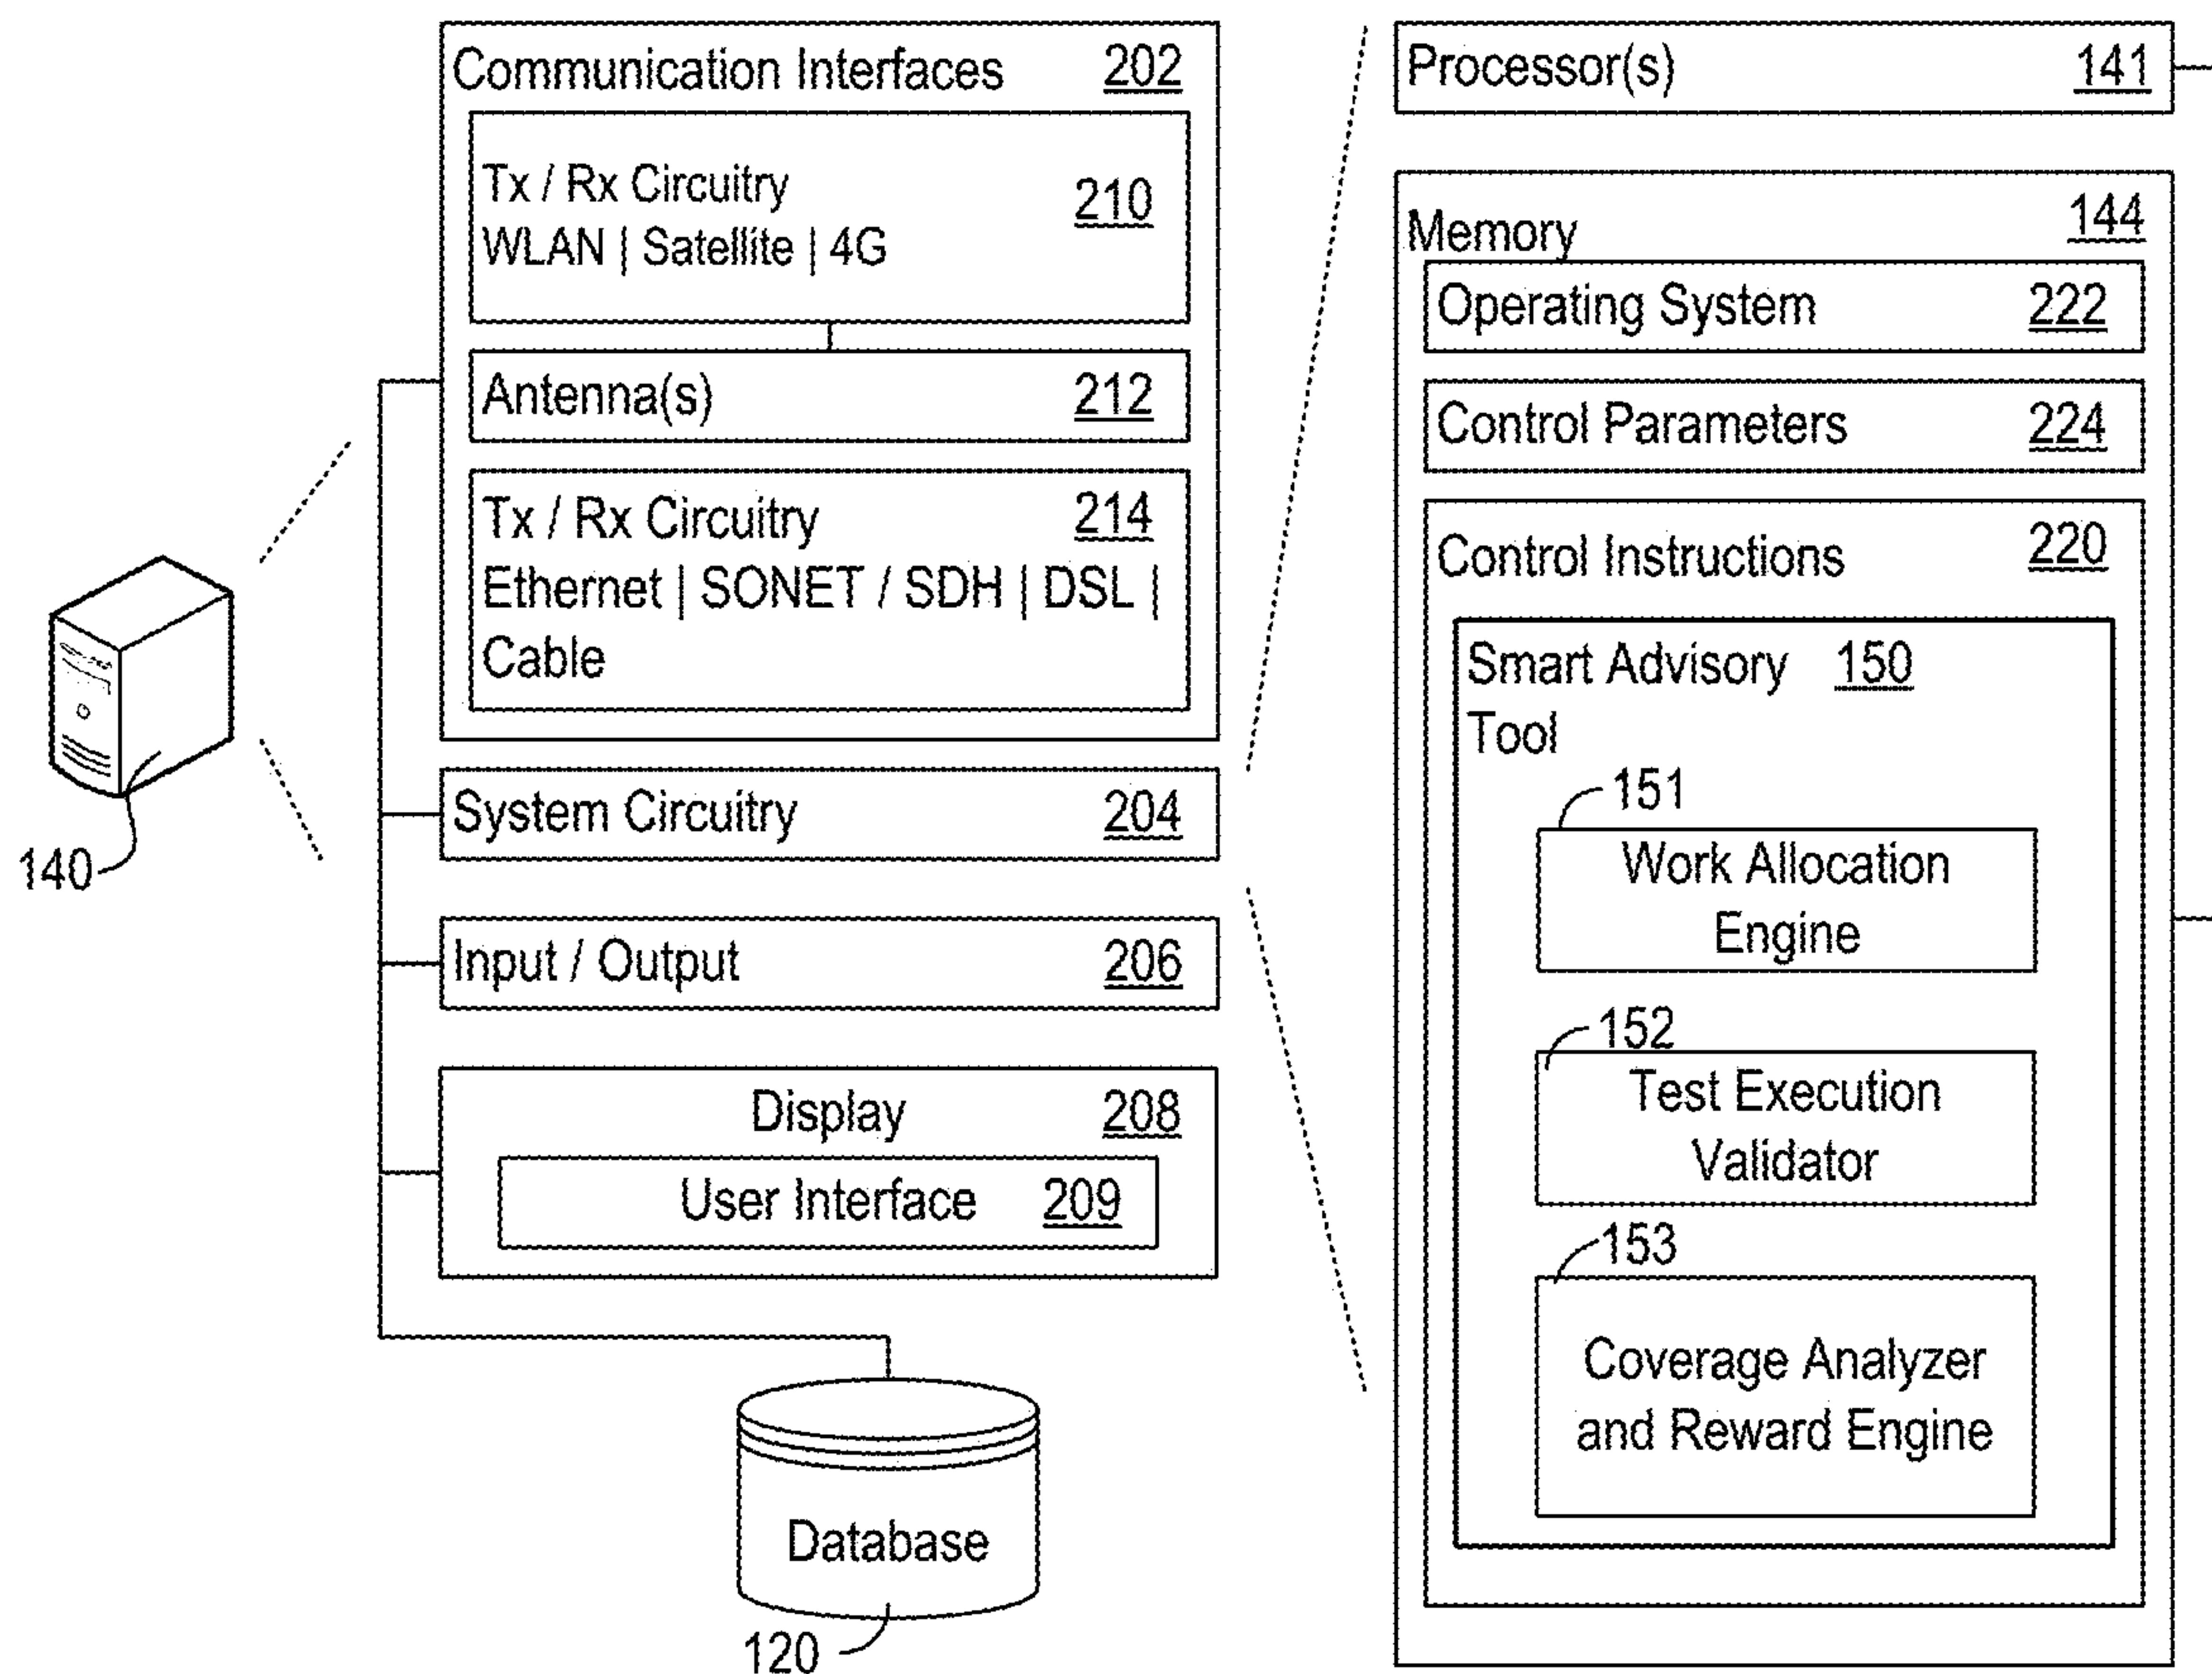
140

Communication Interfaces 202

Tx / Rx Circuitry WLAN | Satellite | 4G 210

Antenna(s) 212

Tx / Rx Circuitry 214 Ethernet | SONET / SDH | DSL | Cable

System Circuitry 204

Input / Output 206

Display 208

User Interface 209

Database

120

Processor(s) 141

Memory 144

Operating System 222

Control Parameters 224

Control Instructions 220

Smart Advisory Tool 150

151

Work Allocation Engine

152

Test Execution Validator

153

Coverage Analyzer and Reward Engine